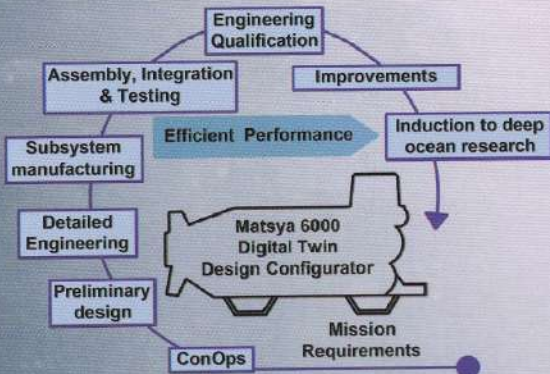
Engineering Qualification

Improvements

Assembly, Integration & Testing

Efficient Performance

Induction to deep ocean research

Subsystem manufacturing

Detailed Engineering

Matsya 6000 Digital Twin Design Configurator

Preliminary design

Mission Requirements

ConOps